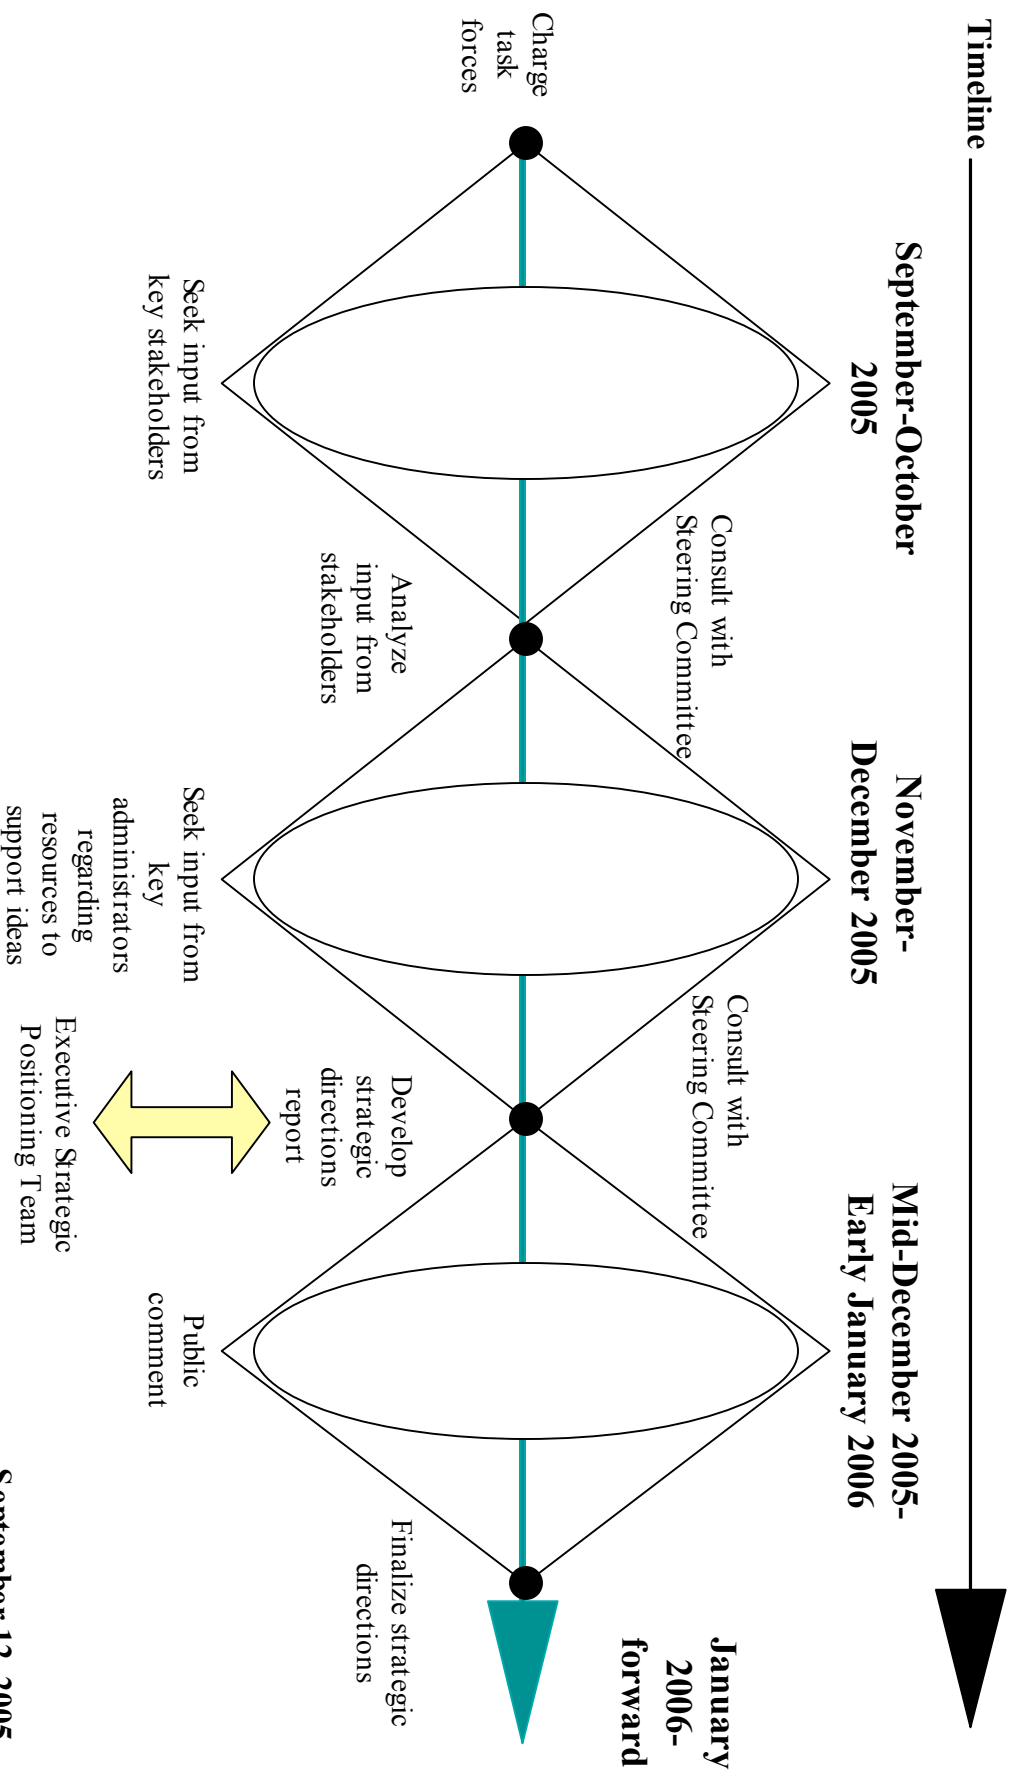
Timeline

Charge task forces

September-October 2005

Seek input from key stakeholders

Consult with Steering Committee

Analyze input from stakeholders

November-December 2005

Seek input from key administrators regarding resources to support ideas

Consult with Steering Committee

Develop strategic directions report

Executive Strategic Positioning Team

Mid-December 2005-Early January 2006

Public comment

Finalize strategic directions

January 2006-forward

September 13, 2005